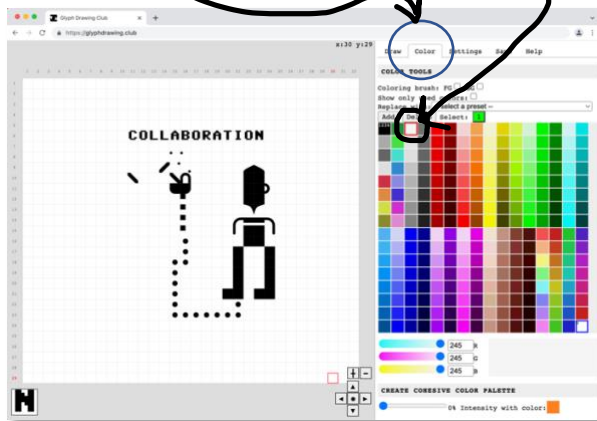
Glyph Drawing Club
https://glyphdrawing.club

x:30 y:29

Draw Color Settings Save Help

COLOR TOOLS

Coloring brush: FG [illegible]
Show only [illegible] colors:
Replace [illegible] Select a preset

Add De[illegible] Select:

COLLABORATION

245 R
245 G
245 B

CREATE COHESIVE COLOR PALETTE

0% Intensity with color: